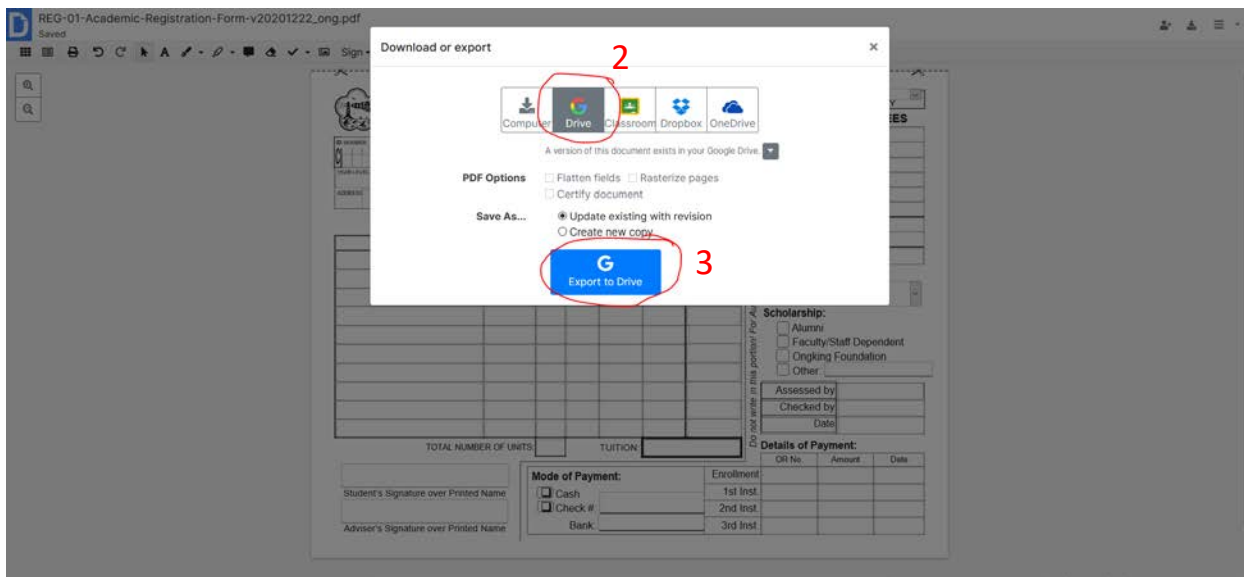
REG-01-Academic-Registration-Form-v20201222_ong.pdf
Saved

Sign

Download or export

2

Computer
Drive
Classroom
Dropbox
OneDrive

A version of this document exists in your Google Drive.

PDF Options
Flatten fields
Rasterize pages
Certify document

Save As...
Update existing with revision
Create new copy

3

Export to Drive

EES

Scholarship:
Alumni
Faculty/Staff Dependent
Ongking Foundation
Other

Do not write in this portion For A

Assessed by
Checked by
Date

TOTAL NUMBER OF UNITS
TUITION

Details of Payment:

| OR No. | Amount | Date |
|---|---|---|

Student's Signature over Printed Name

Adviser's Signature over Printed Name

Mode of Payment:
Cash
Check #
Bank

Enrollment
1st Inst
2nd Inst
3rd Inst